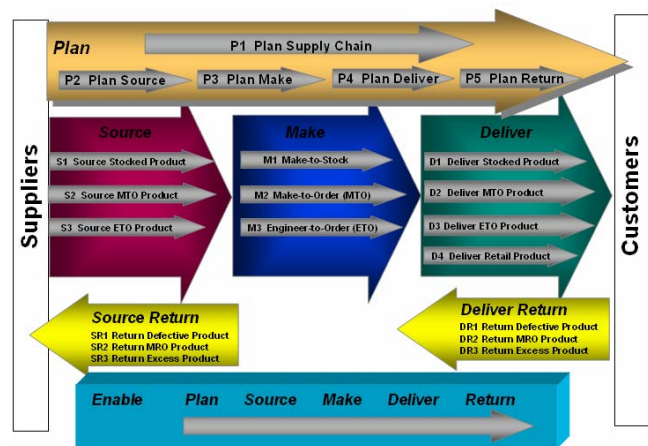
Plan

P1 Plan Supply Chain

P2 Plan Source

P3 Plan Make

P4 Plan Deliver

P5 Plan Return

Suppliers

Source

S1 Source Stocked Product

S2 Source MTO Product

S3 Source ETO Product

Make

M1 Make-to-Stock

M2 Make-to-Order (MTO)

M3 Engineer-to-Order (ETO)

Deliver

D1 Deliver Stocked Product

D2 Deliver MTO Product

D3 Deliver ETO Product

D4 Deliver Retail Product

Customers

Source Return

SR1 Return Defective Product

SR2 Return MRO Product

SR3 Return Excess Product

Deliver Return

DR1 Return Defective Product

DR2 Return MRO Product

DR3 Return Excess Product

Enable

Plan

Source

Make

Deliver

Return